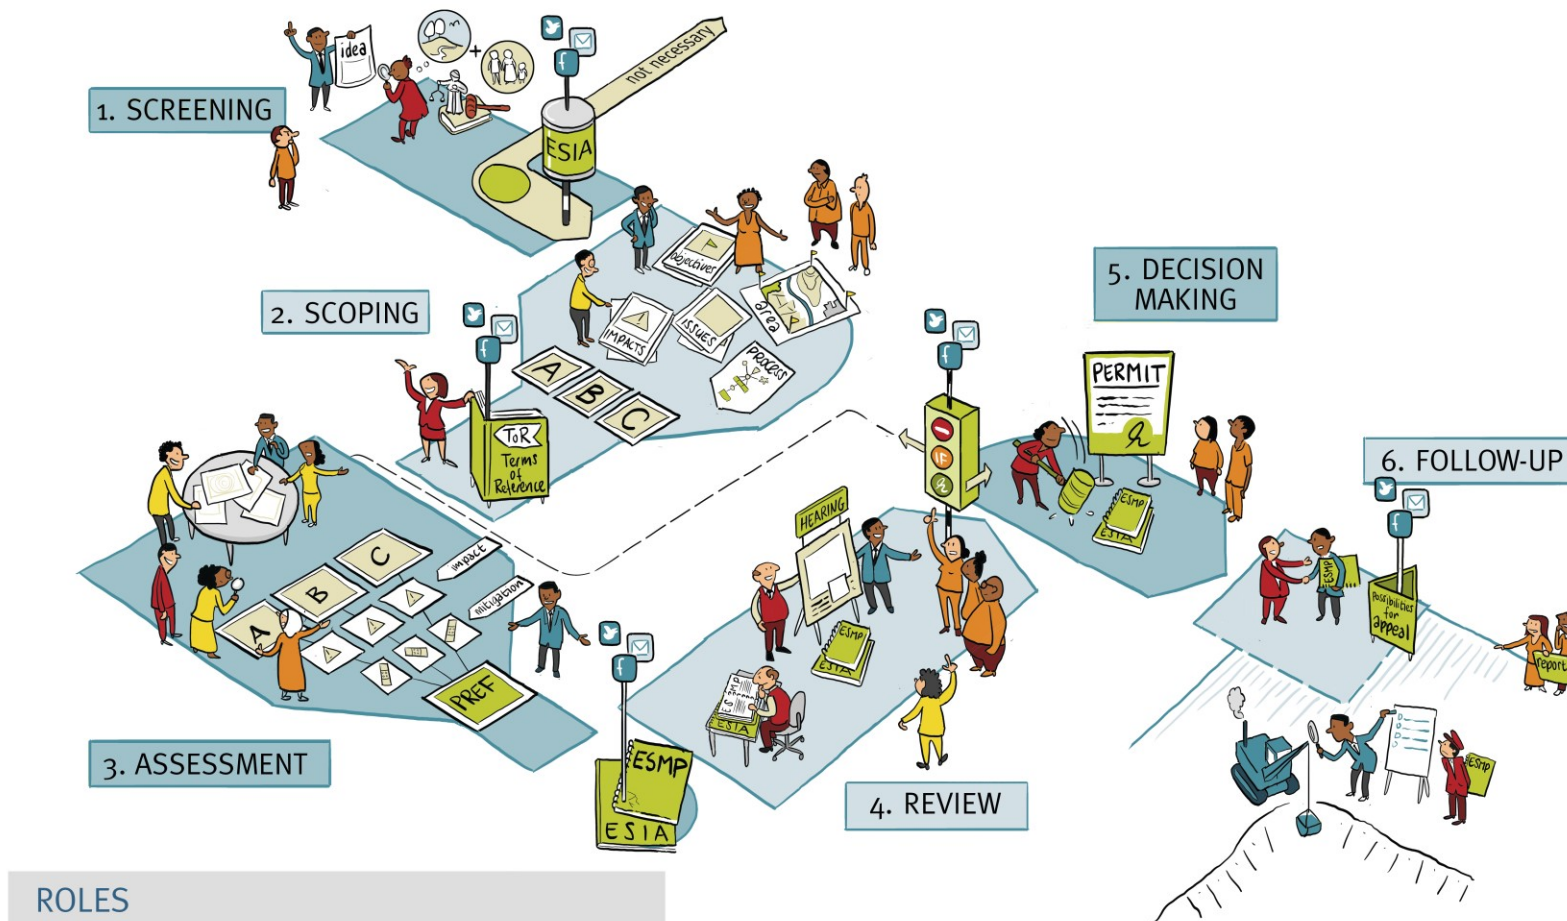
1. SCREENING

idea

not necessary

ESIA

2. SCOPING

objectives

impacts

issues

area

process

A

B

C

ToR Terms of Reference

3. ASSESSMENT

A

B

C

impact

mitigation

PREF

ESMP

ESIA

4. REVIEW

HEARING

ESMP

ESIA

ESMP

ESIA

5. DECISION MAKING

PERMIT

ESMP

ESIA

6. FOLLOW-UP

ESMP

Possibilities for appeal

report

ESMP

ROLES